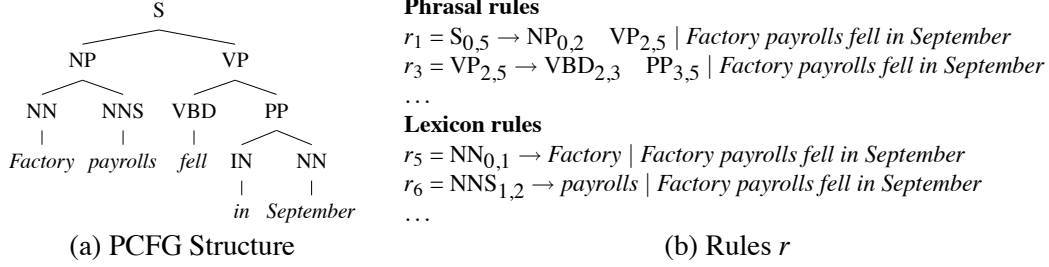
S

NP VP

NN NNS VBD PP

*Factory* *payrolls* *fell* IN NN

*in* *September*

(a) PCFG Structure

**Phrasal rules**

$r_1 = \mathrm{S}_{0,5} \rightarrow \mathrm{NP}_{0,2} \quad \mathrm{VP}_{2,5} \mid$ *Factory payrolls fell in September*

$r_3 = \mathrm{VP}_{2,5} \rightarrow \mathrm{VBD}_{2,3} \quad \mathrm{PP}_{3,5} \mid$ *Factory payrolls fell in September*

...

**Lexicon rules**

$r_5 = \mathrm{NN}_{0,1} \rightarrow$ *Factory* | *Factory payrolls fell in September*

$r_6 = \mathrm{NNS}_{1,2} \rightarrow$ *payrolls* | *Factory payrolls fell in September*

...

(b) Rules $r$